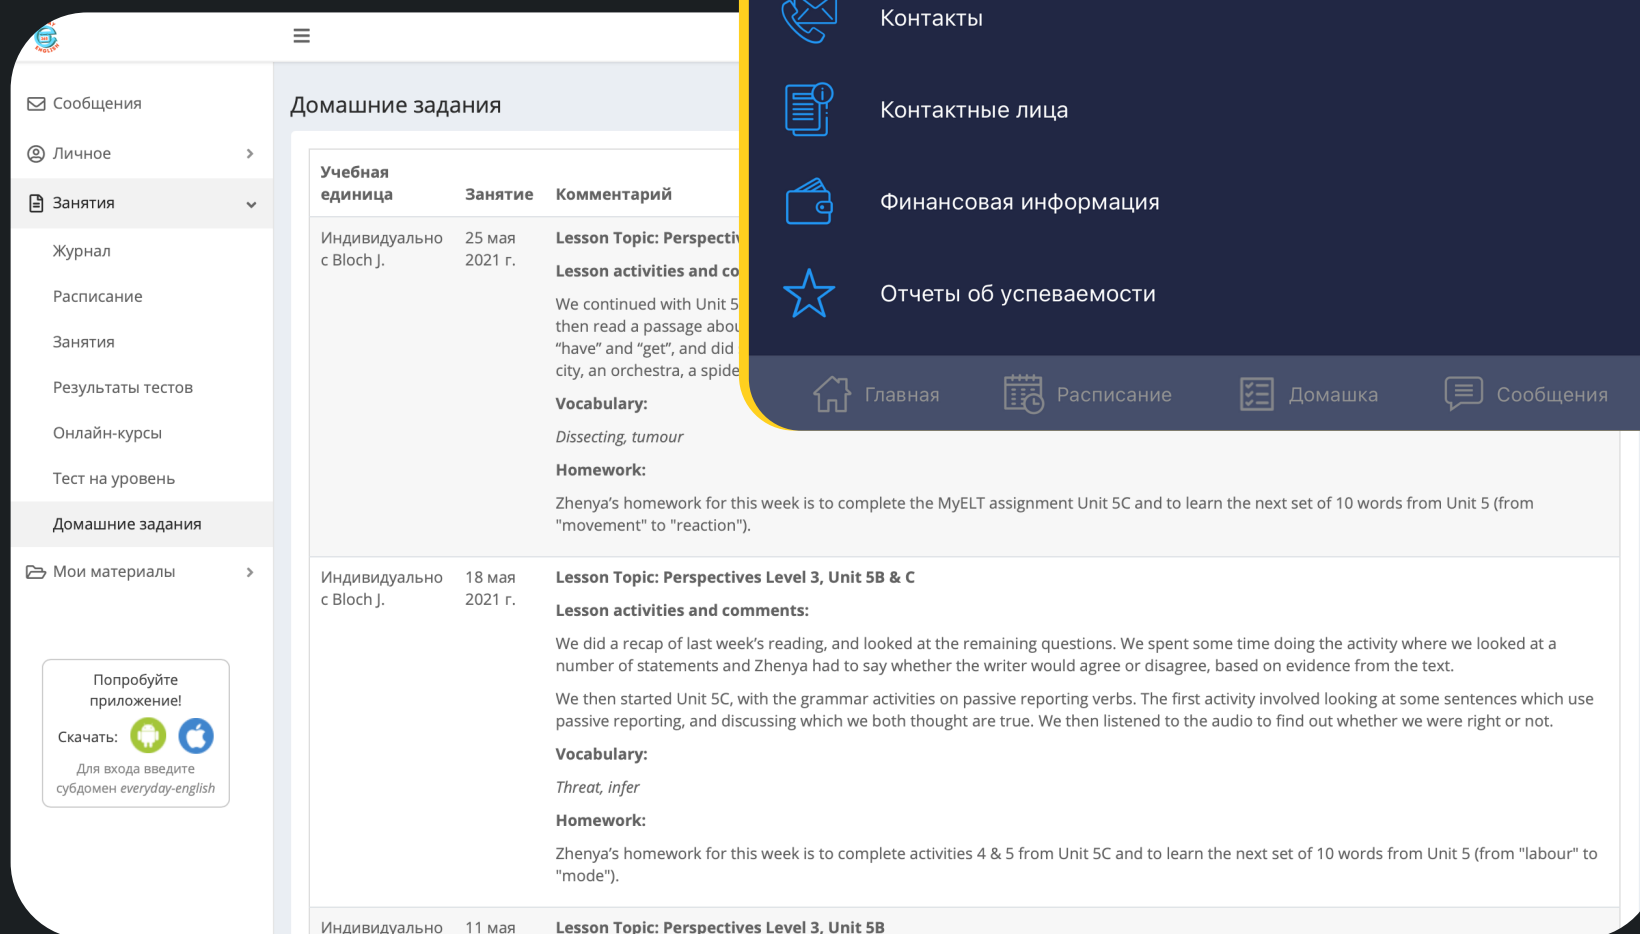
Сообщения
Личное
Занятия
Журнал
Расписание
Занятия
Результаты тестов
Онлайн-курсы
Тест на уровень
Домашние задания
Мои материалы

Попробуйте приложение!
Скачать:
Для входа введите субдомен everyday-english

Домашние задания

| Учебная единица | Занятие | Комментарий |
|---|---|---|
| Индивидуально с Bloch J. | 25 мая 2021 г. | Lesson Topic: Perspecti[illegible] Lesson activities and co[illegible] We continued with Unit 5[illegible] then read a passage abou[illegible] "have" and "get", and did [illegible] city, an orchestra, a spide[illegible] Vocabulary: Dissecting, tumour Homework: Zhenya's homework for this week is to complete the MyELT assignment Unit 5C and to learn the next set of 10 words from Unit 5 (from "movement" to "reaction"). |
| Индивидуально с Bloch J. | 18 мая 2021 г. | Lesson Topic: Perspectives Level 3, Unit 5B & C Lesson activities and comments: We did a recap of last week's reading, and looked at the remaining questions. We spent some time doing the activity where we looked at a number of statements and Zhenya had to say whether the writer would agree or disagree, based on evidence from the text. We then started Unit 5C, with the grammar activities on passive reporting verbs. The first activity involved looking at some sentences which use passive reporting, and discussing which we both thought are true. We then listened to the audio to find out whether we were right or not. Vocabulary: Threat, infer Homework: Zhenya's homework for this week is to complete activities 4 & 5 from Unit 5C and to learn the next set of 10 words from Unit 5 (from "labour" to "mode"). |
| Индивидуально | 11 мая | Lesson Topic: Perspectives Level 3, Unit 5B |

Контакты
Контактные лица
Финансовая информация
Отчеты об успеваемости
Главная
Расписание
Домашка
Сообщения